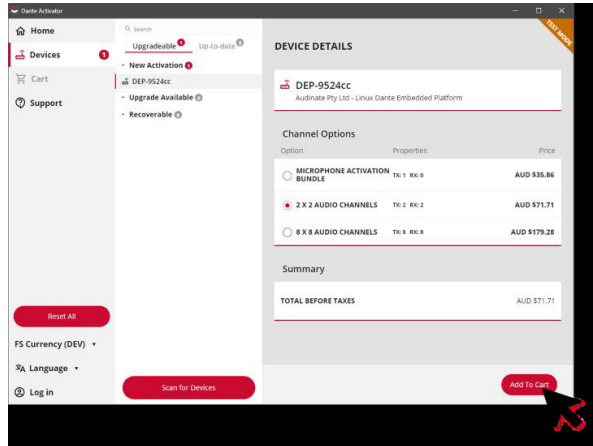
Dante Activator

TEST MODE

Home

Devices 1

Cart

Support

Reset All

FS Currency (DEV) ▾

Language ▾

Log in

Search

Upgradeable 1 Up-to-date 0

New Activation 1

DEP-9524cc

Upgrade Available 0

Recoverable 0

Scan for Devices

DEVICE DETAILS

DEP-9524cc

Audinate Pty Ltd - Linux Dante Embedded Platform

Channel Options

| Option | Properties | Price |
|---|---|---|
| MICROPHONE ACTIVATION BUNDLE | TX: 1 RX: 0 | AUD $35.86 |
| 2 X 2 AUDIO CHANNELS | TX: 2 RX: 2 | AUD $71.71 |
| 8 X 8 AUDIO CHANNELS | TX: 8 RX: 8 | AUD $179.28 |

Summary

TOTAL BEFORE TAXES AUD $71.71

Add To Cart